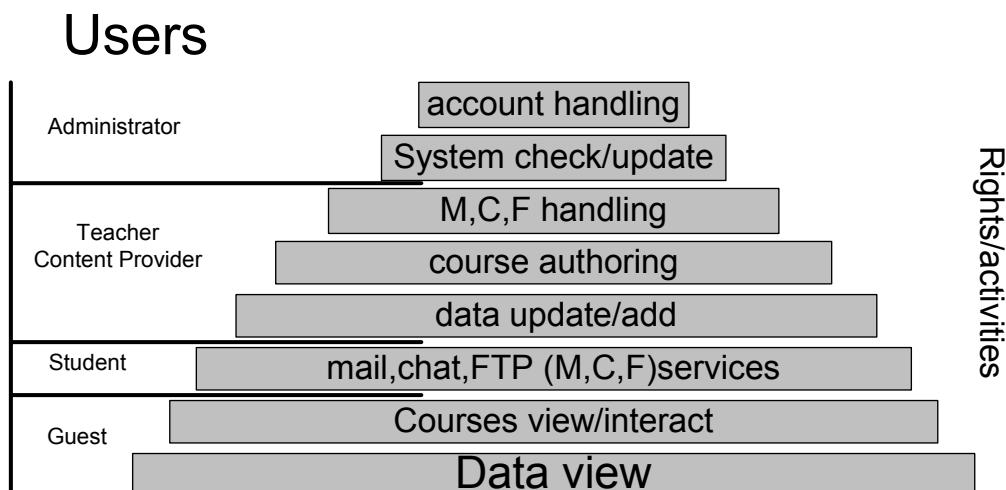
Users

Administrator

account handling

System check/update

Teacher
Content Provider

M,C,F handling

course authoring

data update/add

Student

mail,chat,FTP (M,C,F)services

Guest

Courses view/interact

Data view

Rights/activities